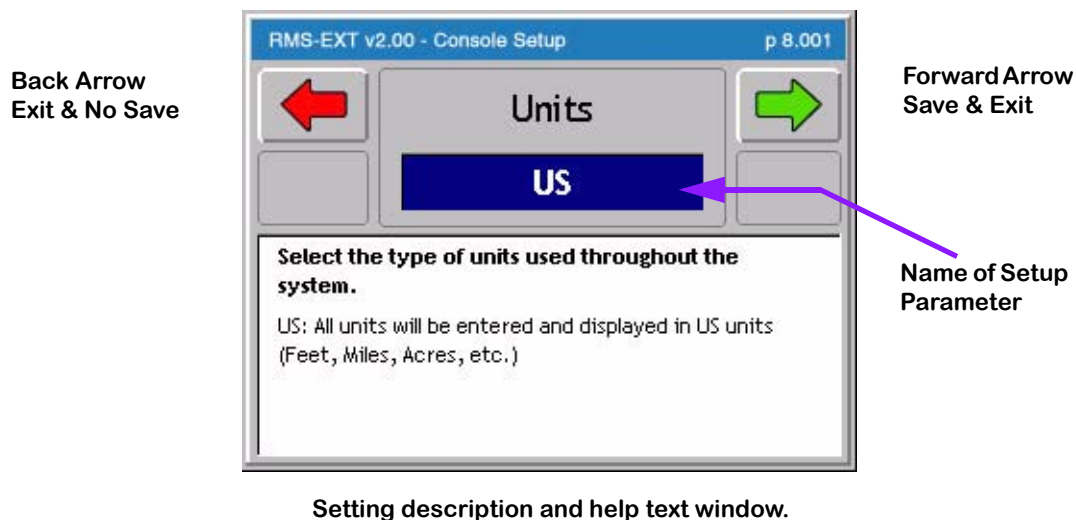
Back Arrow
Exit & No Save

RMS-EXT v2.00 - Console Setup p 8.001

Units

US

Forward Arrow
Save & Exit

Select the type of units used throughout the system.

US: All units will be entered and displayed in US units (Feet, Miles, Acres, etc.)

Name of Setup Parameter

Setting description and help text window.